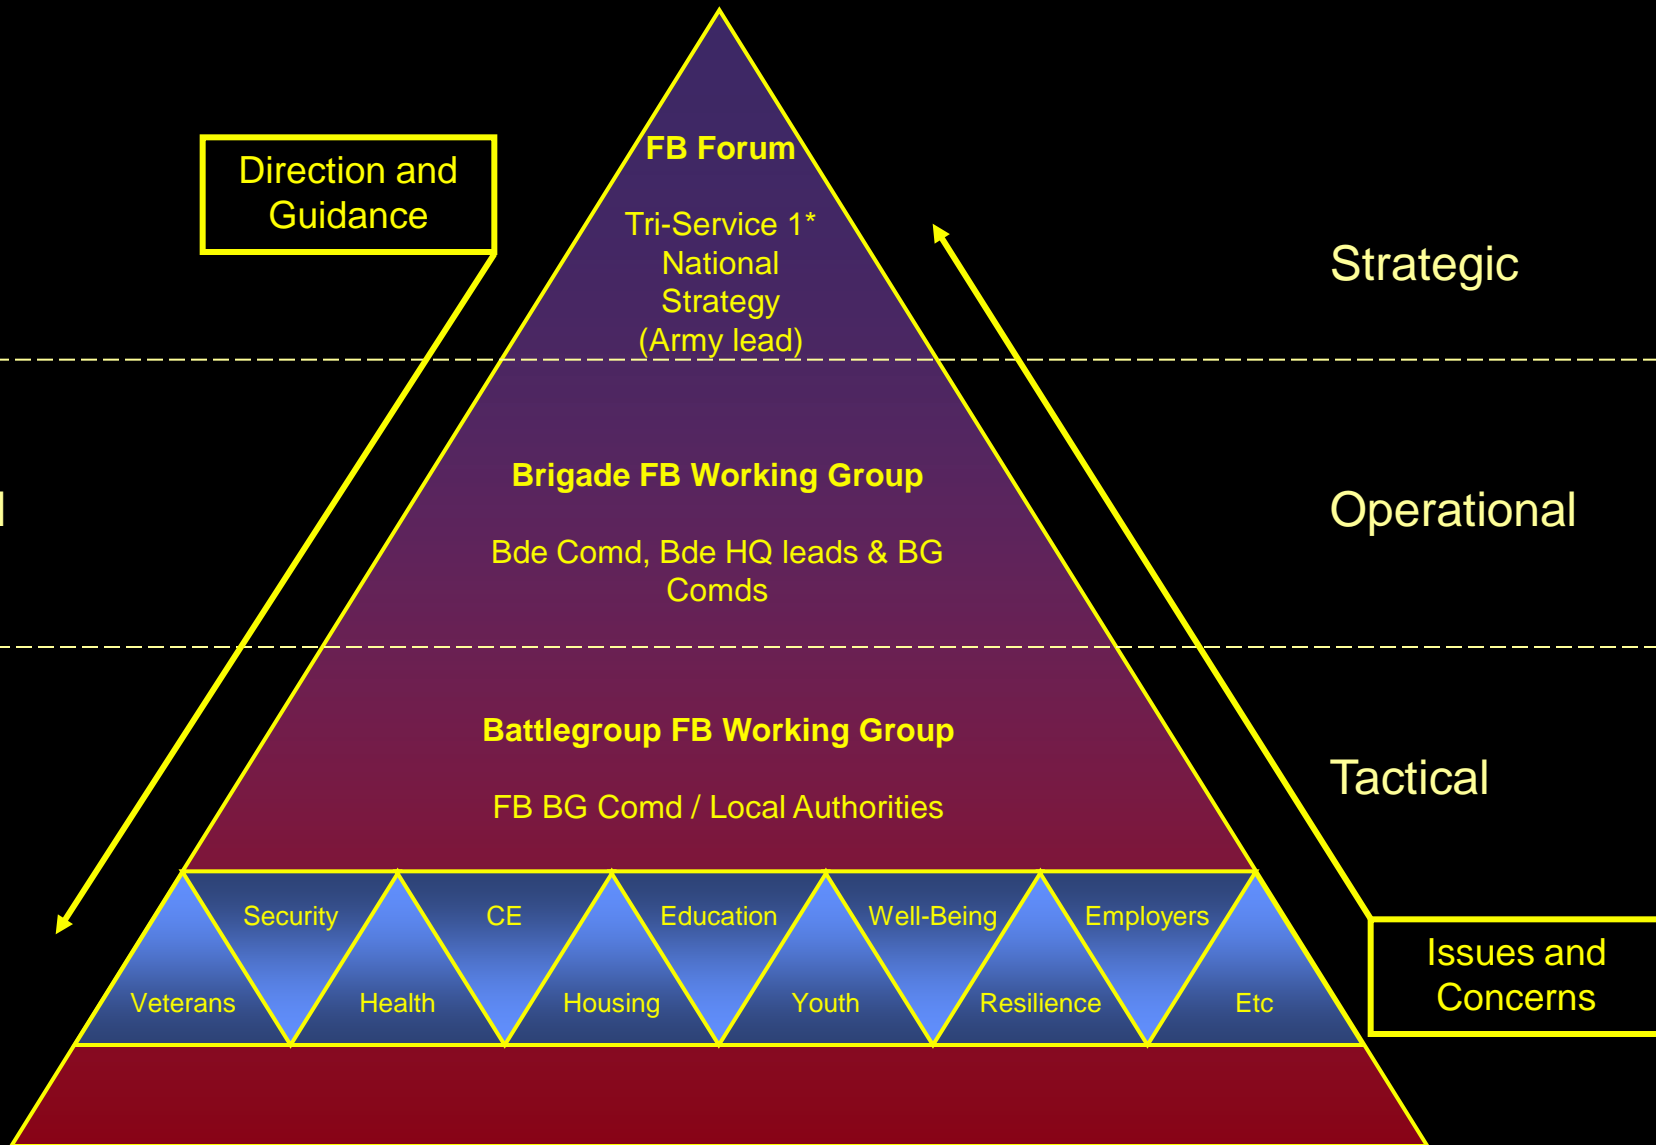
Direction and Guidance

FB Forum

Tri-Service 1* National Strategy (Army lead)

Strategic

Brigade FB Working Group

Bde Comd, Bde HQ leads & BG Comds

Operational

Battlegroup FB Working Group

FB BG Comd / Local Authorities

Tactical

Security

CE

Education

Well-Being

Employers

Veterans

Health

Housing

Youth

Resilience

Etc

Issues and Concerns